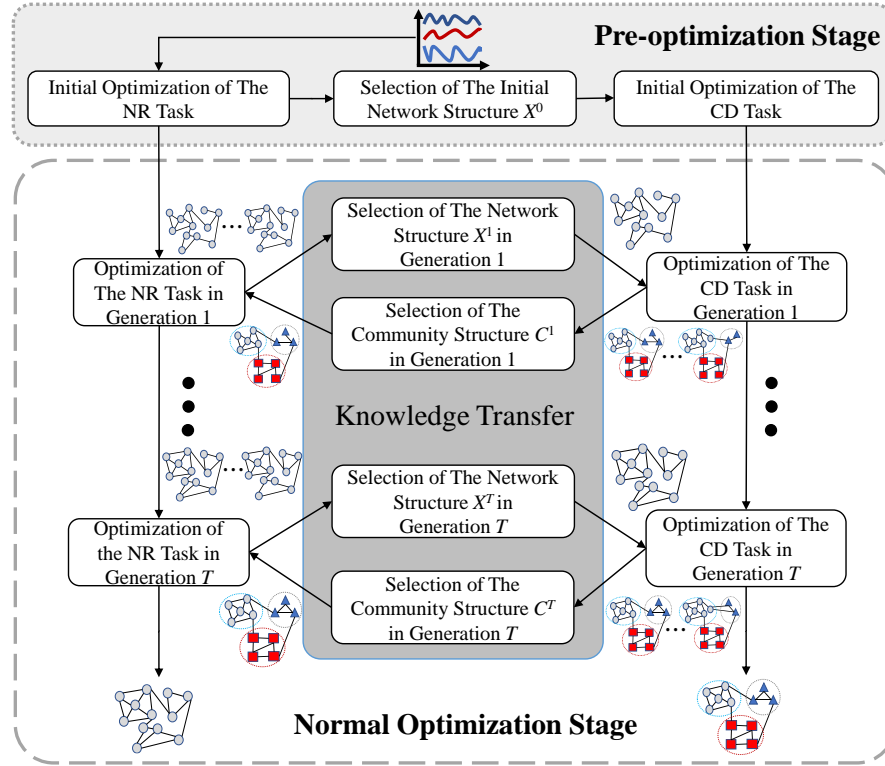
Pre-optimization Stage

Initial Optimization of The NR Task

Selection of The Initial Network Structure $X^0$

Initial Optimization of The CD Task

Selection of The Network Structure $X^1$ in Generation 1

Optimization of The NR Task in Generation 1

Selection of The Community Structure $C^1$ in Generation 1

Optimization of The CD Task in Generation 1

Knowledge Transfer

Selection of The Network Structure $X^T$ in Generation $T$

Optimization of the NR Task in Generation $T$

Selection of The Community Structure $C^T$ in Generation $T$

Optimization of The CD Task in Generation $T$

Normal Optimization Stage